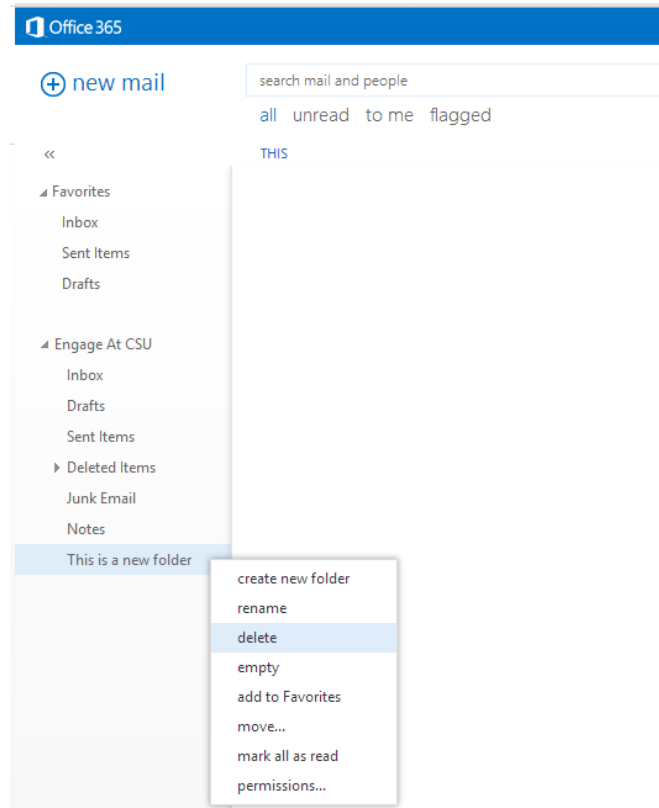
Office 365

new mail

search mail and people

all unread to me flagged

«

THIS

Favorites

Inbox

Sent Items

Drafts

Engage At CSU

Inbox

Drafts

Sent Items

Deleted Items

Junk Email

Notes

This is a new folder

create new folder

rename

delete

empty

add to Favorites

move...

mark all as read

permissions...